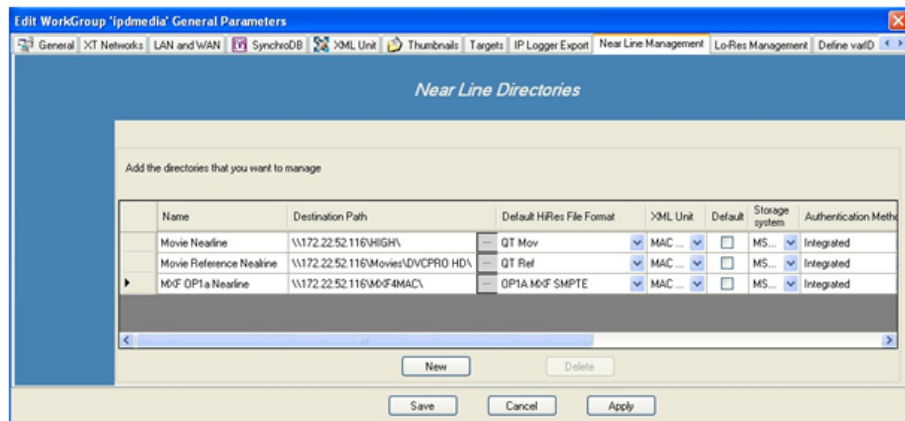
Edit WorkGroup 'ipdmedia' General Parameters

General | XT Networks | LAN and WAN | SynchroDB | XML Unit | Thumbnails | Targets | IP Logger Export | Near Line Management | Lo-Res Management | Define varID

Near Line Directories

Add the directories that you want to manage

| | Name | Destination Path | | Default HiRes File Format | XML Unit | Default | Storage system | Authentication Metho |
|---|---|---|---|---|---|---|---|---|
| | Movie Nearline | \\172.22.52.116\HIGH\ | ... | QT Mov | MAC ... | | MS... | Integrated |
| | Movie Reference Nealrine | \\172.22.52.116\Movies\DVCPRO HD\ | ... | QT Ref | MAC ... | | MS... | Integrated |
| ▶ | MXF OP1a Nearline | \\172.22.52.116\MXF4MAC\ | ... | OP1A MXF SMPTE | MAC ... | | MS... | Integrated |

New | Delete

Save | Cancel | Apply